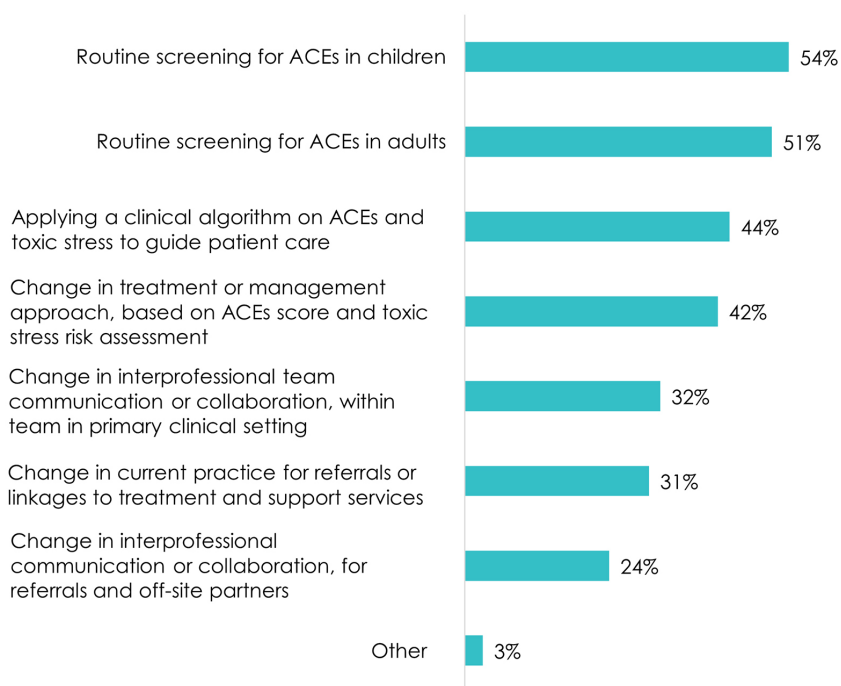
Routine screening for ACEs in children 54%

Routine screening for ACEs in adults 51%

Applying a clinical algorithm on ACEs and toxic stress to guide patient care 44%

Change in treatment or management approach, based on ACEs score and toxic stress risk assessment 42%

Change in interprofessional team communication or collaboration, within team in primary clinical setting 32%

Change in current practice for referrals or linkages to treatment and support services 31%

Change in interprofessional communication or collaboration, for referrals and off-site partners 24%

Other 3%